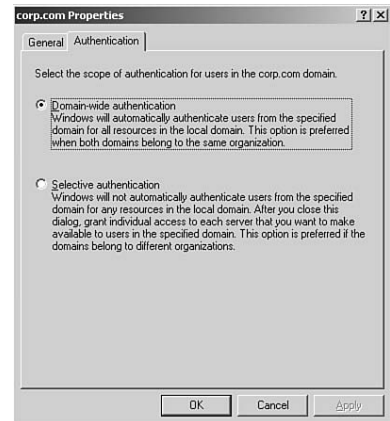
corp.com Properties

?| X

General | Authentication

Select the scope of authentication for users in the corp.com domain.

Domain-wide authentication
Windows will automatically authenticate users from the specified domain for all resources in the local domain. This option is preferred when both domains belong to the same organization.

Selective authentication
Windows will not automatically authenticate users from the specified domain for any resources in the local domain. After you close this dialog, grant individual access to each server that you want to make available to users in the specified domain. This option is preferred if the domains belong to different organizations.

OK | Cancel | Apply